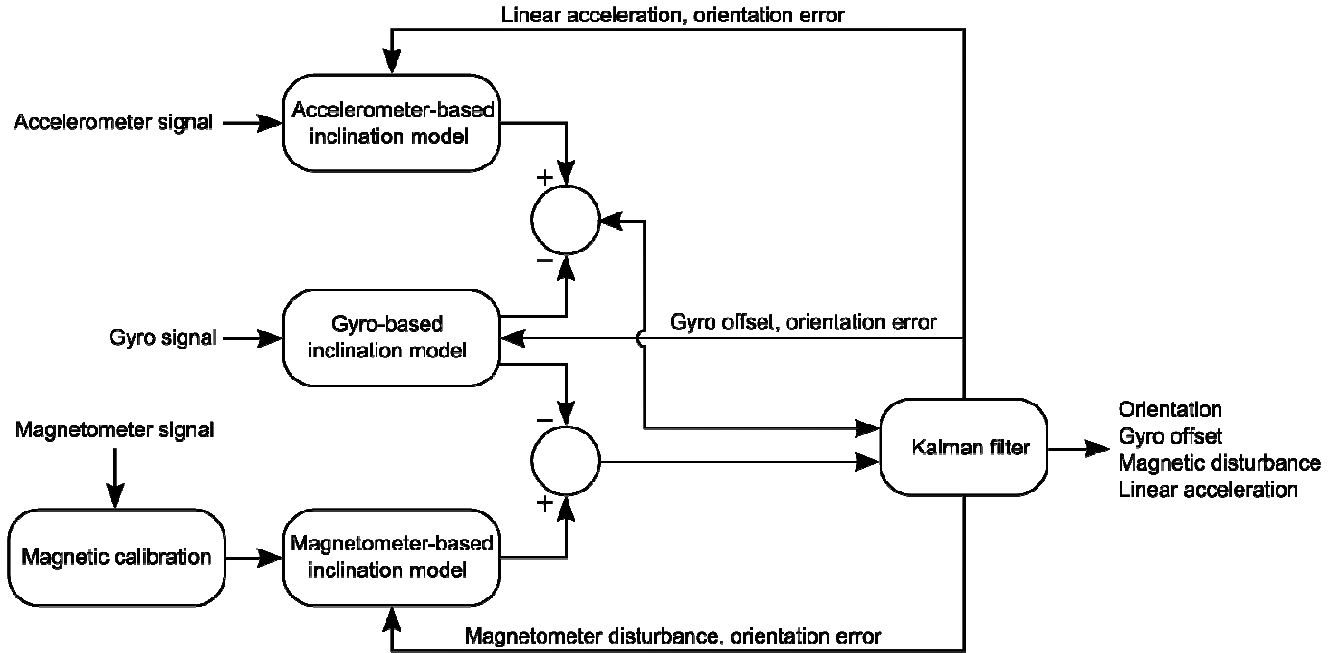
Linear acceleration, orientation error

Accelerometer signal

Accelerometer-based inclination model

+

−

Gyro signal

Gyro-based inclination model

Gyro offset, orientation error

Magnetometer signal

−

+

Kalman filter

Orientation
Gyro offset
Magnetic disturbance
Linear acceleration

Magnetic calibration

Magnetometer-based inclination model

Magnetometer disturbance, orientation error